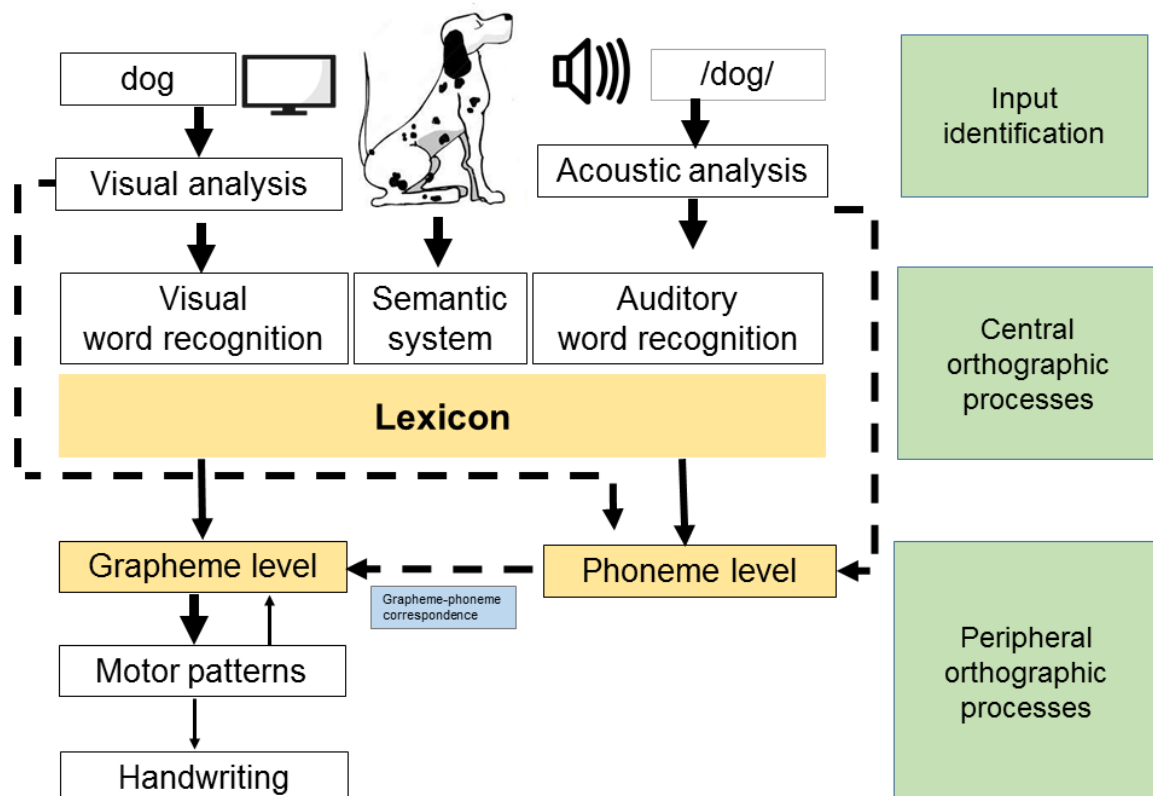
dog

/dog/

Input identification

Visual analysis

Acoustic analysis

Visual word recognition

Semantic system

Auditory word recognition

Central orthographic processes

Lexicon

Grapheme level

Phoneme level

Grapheme-phoneme correspondence

Motor patterns

Peripheral orthographic processes

Handwriting